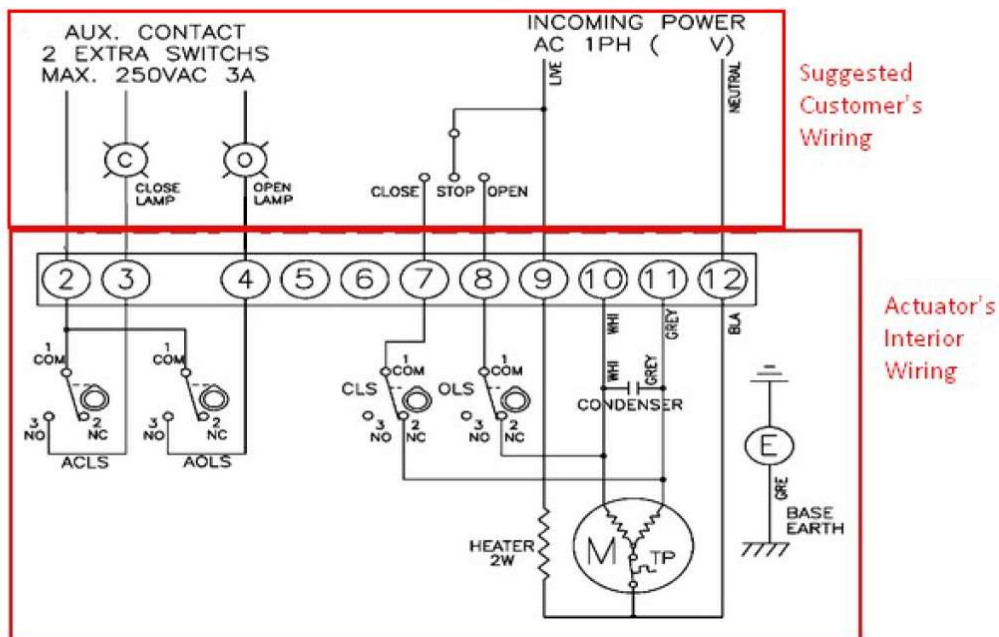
AUX. CONTACT
2 EXTRA SWITCHS
MAX. 250VAC 3A

INCOMING POWER
AC 1PH ( V)

LIVE

NEUTRAL

Suggested Customer's Wiring

C
CLOSE LAMP

O
OPEN LAMP

CLOSE STOP OPEN

2 3 4 5 6 7 8 9 10 11 12

Actuator's Interior Wiring

WHI GREY BLA

1 COM
3 NO
2 NC
ACLS

1 COM
3 NO
2 NC
AOLS

CLS
1 COM
3 NO
2 NC

OLS
1 COM
3 NO
2 NC

WHI GREY
CONDENSER

E
GRE
BASE EARTH

HEATER 2W

M
TP